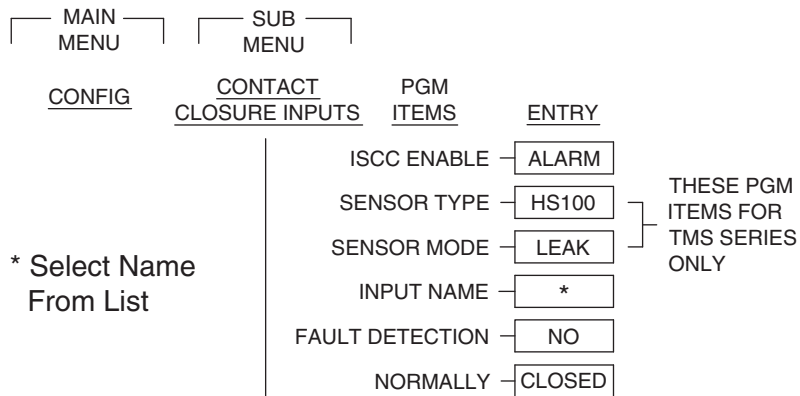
MAIN MENU

SUB MENU

CONFIG

CONTACT CLOSURE INPUTS

PGM ITEMS

ENTRY

ISCC ENABLE
ALARM

SENSOR TYPE
HS100

SENSOR MODE
LEAK

THESE PGM ITEMS FOR TMS SERIES ONLY

* Select Name From List

INPUT NAME
*

FAULT DETECTION
NO

NORMALLY
CLOSED